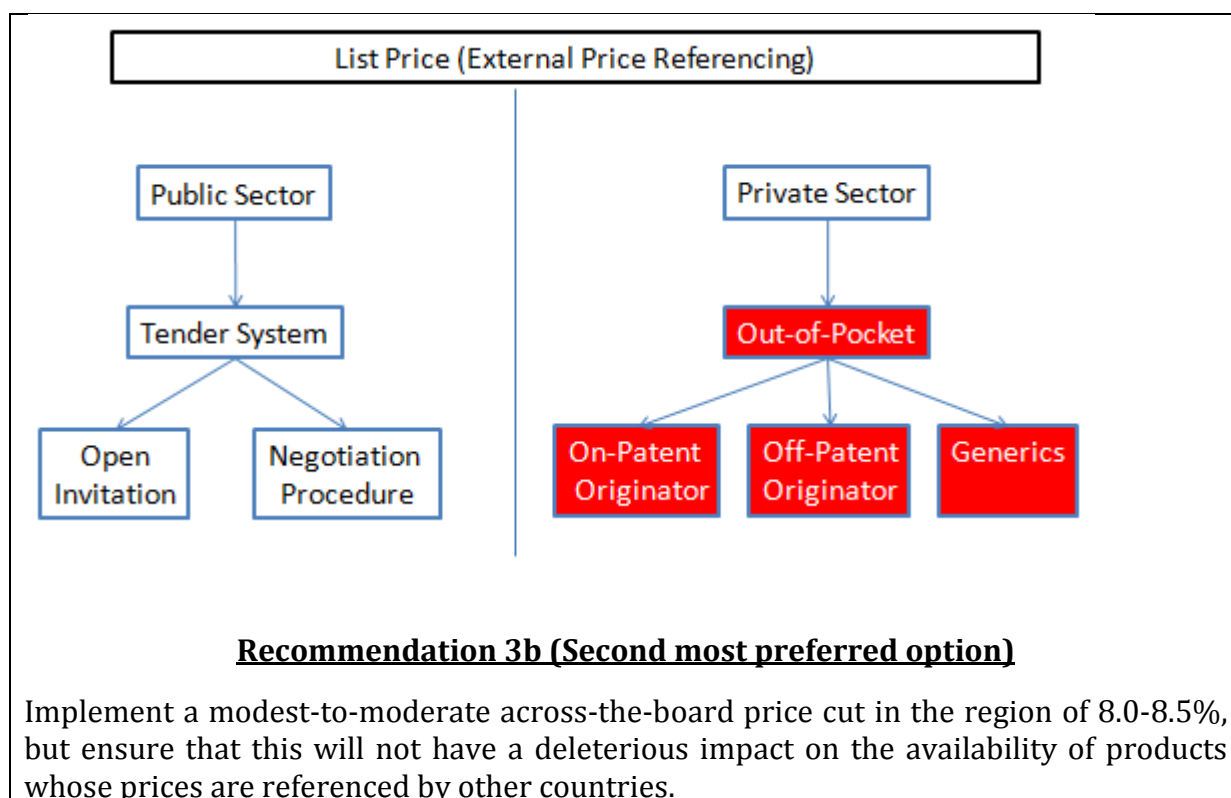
List Price (External Price Referencing)

Public Sector

Tender System

Open Invitation

Negotiation Procedure

Private Sector

Out-of-Pocket

On-Patent Originator

Off-Patent Originator

Generics

Recommendation 3b (Second most preferred option)

Implement a modest-to-moderate across-the-board price cut in the region of 8.0-8.5%, but ensure that this will not have a deleterious impact on the availability of products whose prices are referenced by other countries.